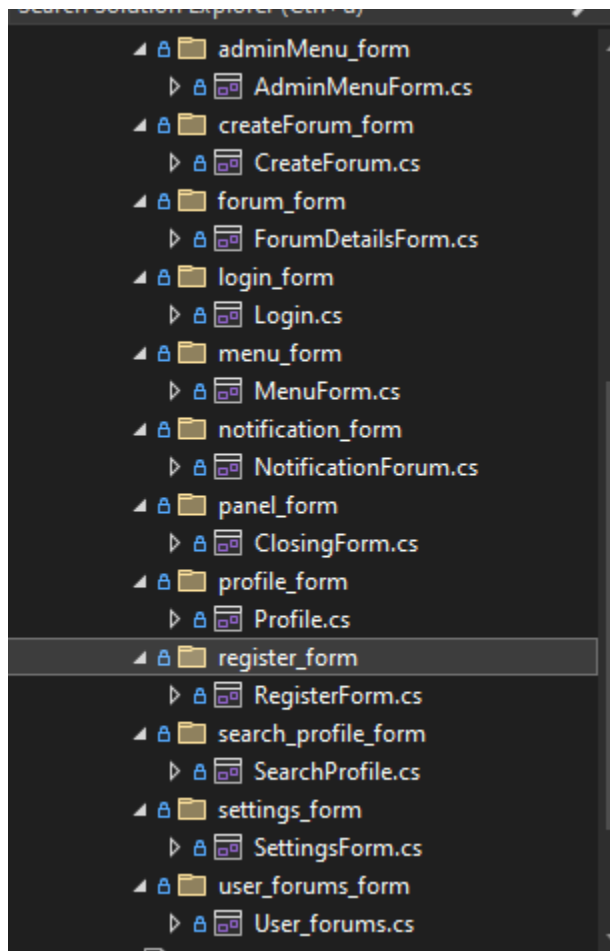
Search Solution Explorer (Ctrl+;)

adminMenu_form
AdminMenuForm.cs
createForum_form
CreateForum.cs
forum_form
ForumDetailsForm.cs
login_form
Login.cs
menu_form
MenuForm.cs
notification_form
NotificationForum.cs
panel_form
ClosingForm.cs
profile_form
Profile.cs
register_form
RegisterForm.cs
search_profile_form
SearchProfile.cs
settings_form
SettingsForm.cs
user_forums_form
User_forums.cs